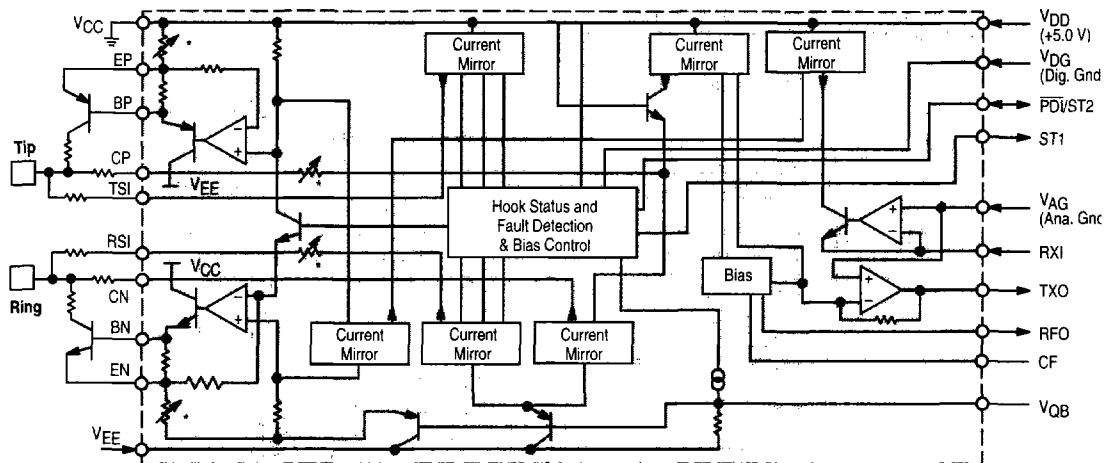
$V_{CC}$
EP
BP
Tip
CP
TSI
$V_{EE}$
RSI
Ring
CN
$V_{CC}$
BN
EN
$V_{EE}$

Current Mirror
Current Mirror
Current Mirror
Hook Status and Fault Detection & Bias Control
Bias
Current Mirror
Current Mirror
Current Mirror

$V_{DD}$ (+5.0 V)
$V_{DG}$ (Dig. Gnd
$\overline{PDI}$/ST2
ST1
$V_{AG}$ (Ana. Gnd
RXI
TXO
RFO
CF
$V_{QB}$